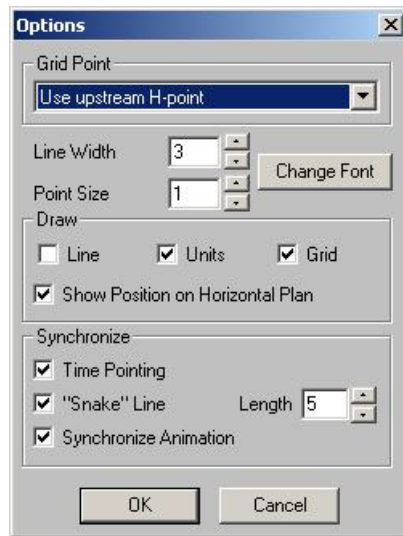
Options

Grid Point
Use upstream H-point

Line Width 3
Point Size 1
Change Font

Draw
Line
Units
Grid
Show Position on Horizontal Plan

Synchronize
Time Pointing
"Snake" Line
Length 5
Synchronize Animation

OK
Cancel